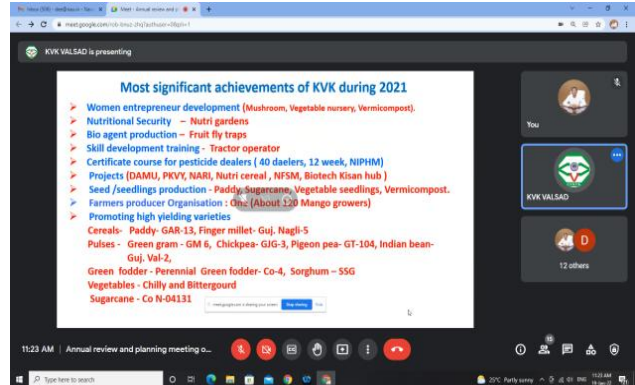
KVK VALSAD is presenting

Most significant achievements of KVK during 2021

Women entrepreneur development (Mushroom, Vegetable nursery, Vermicompost).
Nutritional Security – Nutri gardens
Bio agent production – Fruit fly traps
Skill development training - Tractor operator
Certificate course for pesticide dealers ( 40 daelers, 12 week, NIPHM)
Projects (DAMU, PKVY, NARI, Nutri cereal , NFSM, Biotech Kisan hub )
Seed /seedlings production - Paddy, Sugarcane, Vegetable seedlings, Vermicompost.
Farmers producer Organisation : One (About 120 Mango growers)
Promoting high yielding varieties
Cereals- Paddy- GAR-13, Finger millet- Guj. Nagli-5
Pulses - Green gram - GM 6, Chickpea- GJG-3, Pigeon pea- GT-104, Indian bean- Guj. Val-2,
Green fodder - Perennial Green fodder- Co-4, Sorghum – SSG
Vegetables - Chilly and Bittergourd
Sugarcane - Co N-04131

meet.google.com is sharing your screen. Stop sharing Hide

You
KVK VALSAD
12 others
D

11:23 AM | Annual review and planning meeting o...

Type here to search
25°C Partly sunny
11:23 AM